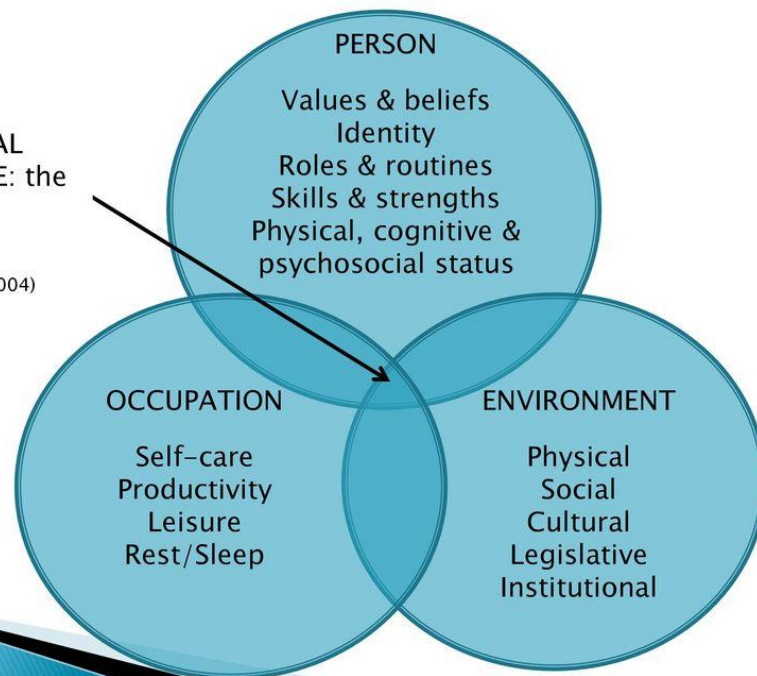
AL
E: the

004)

PERSON

Values & beliefs
Identity
Roles & routines
Skills & strengths
Physical, cognitive & psychosocial status

OCCUPATION

Self-care
Productivity
Leisure
Rest/Sleep

ENVIRONMENT

Physical
Social
Cultural
Legislative
Institutional